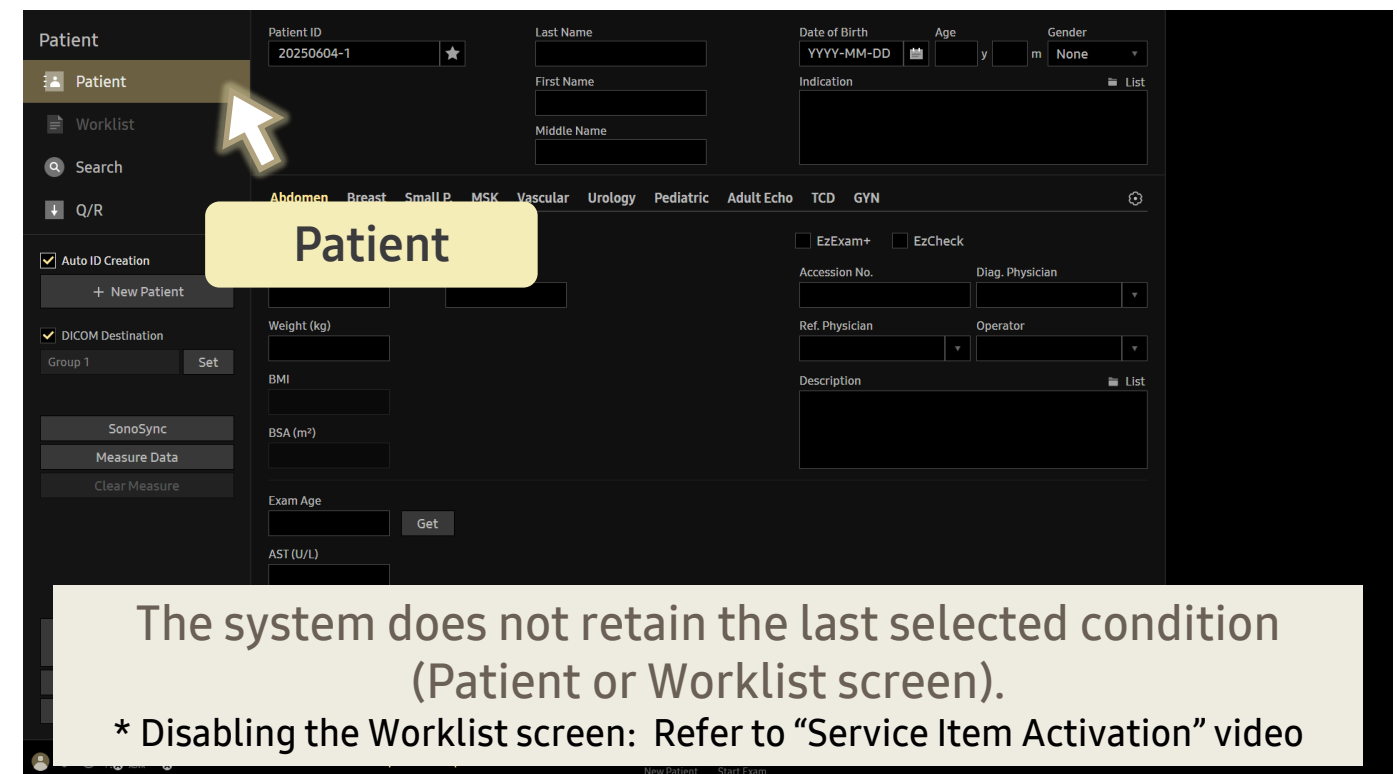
Patient

Patient

Worklist

Search

Q/R

Auto ID Creation

+ New Patient

DICOM Destination

Group 1

Set

SonoSync

Measure Data

Clear Measure

Patient ID

20250604-1

Last Name

First Name

Middle Name

Date of Birth

YYYY-MM-DD

Age

y

m

Gender

None

Indication

List

Abdomen Breast Small P. MSK Vascular Urology Pediatric Adult Echo TCD GYN

Patient

EzExam+

EzCheck

Accession No.

Diag. Physician

Weight (kg)

Ref. Physician

Operator

BMI

Description

List

BSA (m²)

Exam Age

Get

AST (U/L)

The system does not retain the last selected condition (Patient or Worklist screen).

* Disabling the Worklist screen: Refer to “Service Item Activation” video

New Patient Start Exam